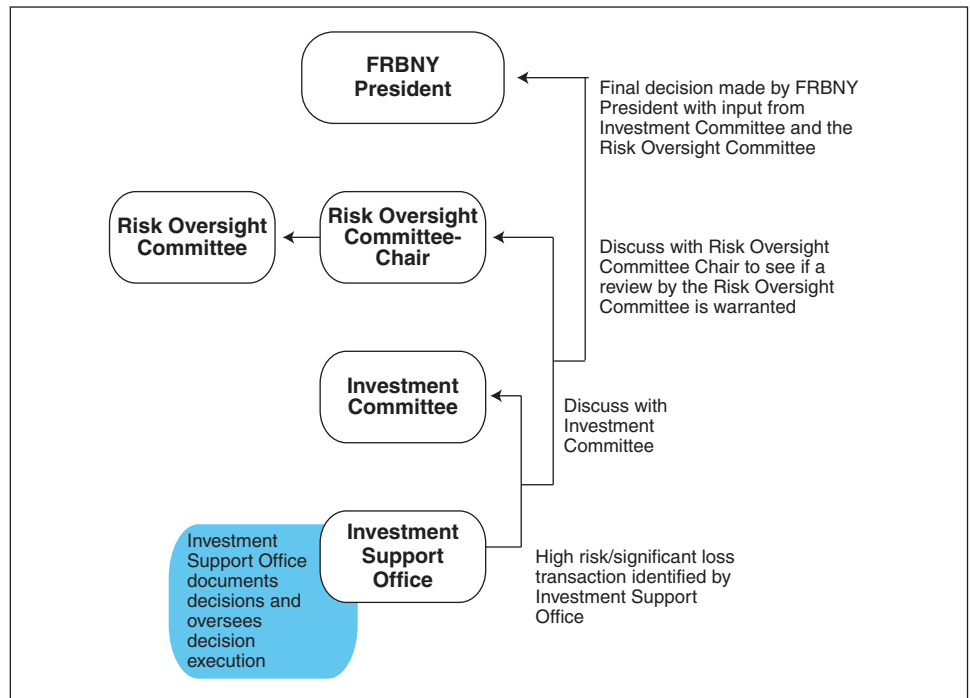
FRBNY President

Final decision made by FRBNY President with input from Investment Committee and the Risk Oversight Committee

Risk Oversight Committee

Risk Oversight Committee-Chair

Discuss with Risk Oversight Committee Chair to see if a review by the Risk Oversight Committee is warranted

Investment Committee

Discuss with Investment Committee

Investment Support Office documents decisions and oversees decision execution

Investment Support Office

High risk/significant loss transaction identified by Investment Support Office